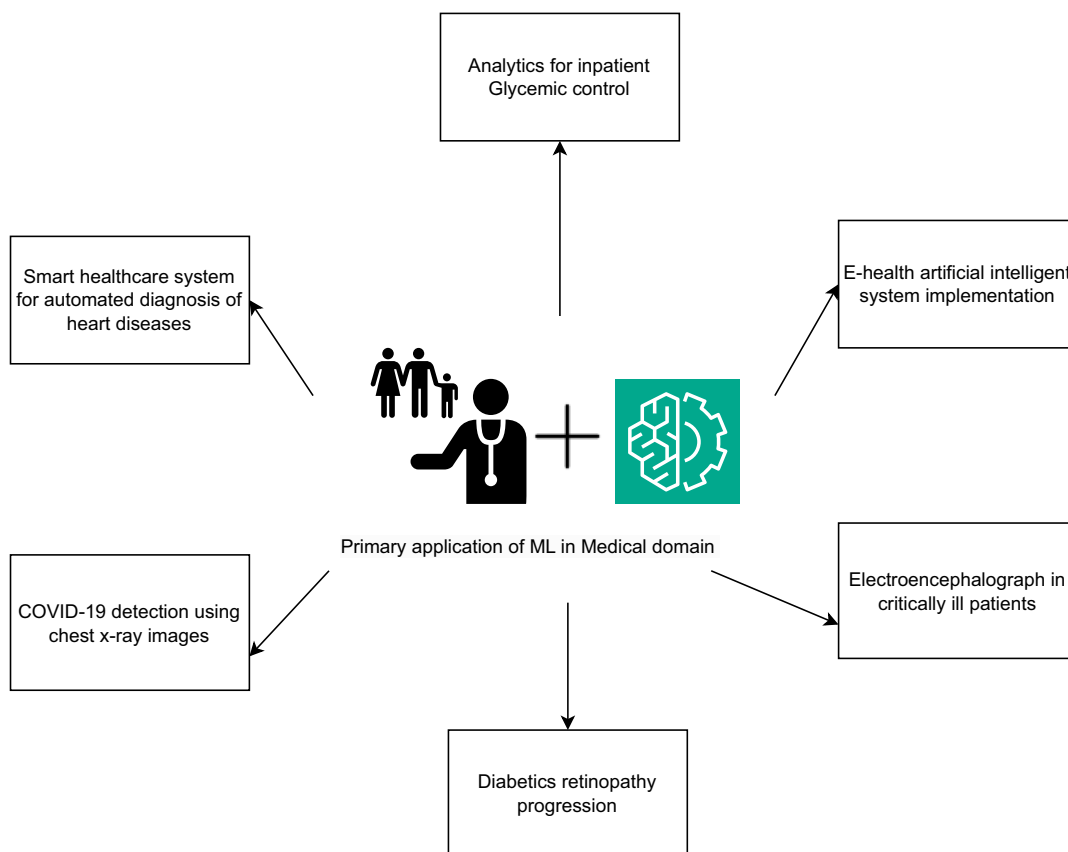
Analytics for inpatient Glycemic control

Smart healthcare system for automated diagnosis of heart diseases

E-health artificial intelligent system implementation

Primary application of ML in Medical domain

COVID-19 detection using chest x-ray images

Electroencephalograph in critically ill patients

Diabetics retinopathy progression